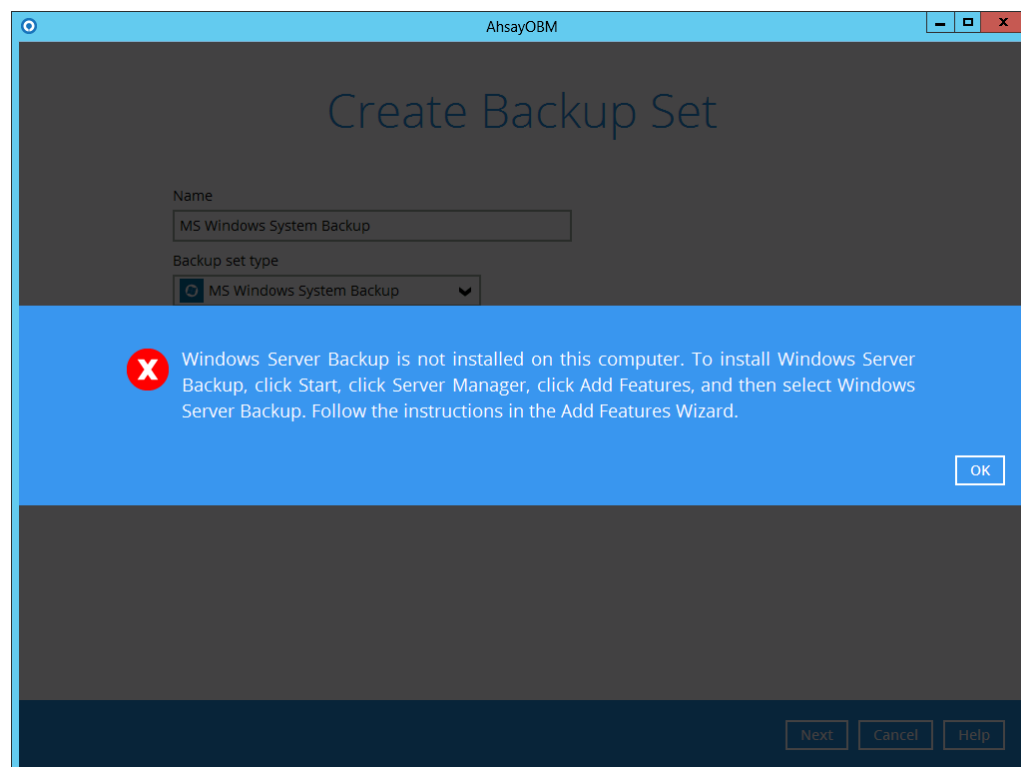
AhsayOBM

Create Backup Set

Name

MS Windows System Backup

Backup set type

MS Windows System Backup

Windows Server Backup is not installed on this computer. To install Windows Server Backup, click Start, click Server Manager, click Add Features, and then select Windows Server Backup. Follow the instructions in the Add Features Wizard.

OK

Next Cancel Help